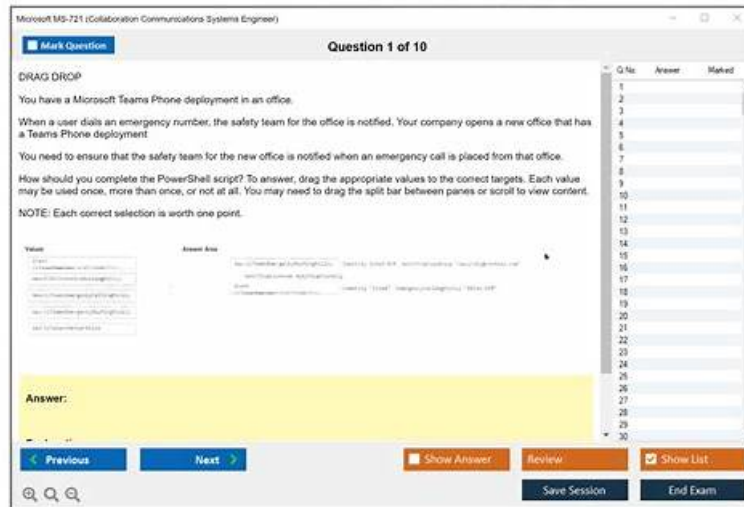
Microsoft MS-721 (Collaboration Communications Systems Engineer)

Mark Question

Question 1 of 10

DRAG DROP

You have a Microsoft Teams Phone deployment in an office.

When a user dials an emergency number, the safety team for the office is notified. Your company opens a new office that has a Teams Phone deployment

You need to ensure that the safety team for the new office is notified when an emergency call is placed from that office.

How should you complete the PowerShell script? To answer, drag the appropriate values to the correct targets. Each value may be used once, more than once, or not at all. You may need to drag the split bar between panes or scroll to view content.

NOTE: Each correct selection is worth one point.

Values

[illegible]

Answer Area

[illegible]

Answer:

| Q.No. | Answer | Marked |
|---|---|---|
| 1 | | |
| 2 | | |
| 3 | | |
| 4 | | |
| 5 | | |
| 6 | | |
| 7 | | |
| 8 | | |
| 9 | | |
| 10 | | |
| 11 | | |
| 12 | | |
| 13 | | |
| 14 | | |
| 15 | | |
| 16 | | |
| 17 | | |
| 18 | | |
| 19 | | |
| 20 | | |
| 21 | | |
| 22 | | |
| 23 | | |
| 24 | | |
| 25 | | |
| 26 | | |
| 27 | | |
| 28 | | |
| 29 | | |
| 30 | | |

Previous

Next

Show Answer

Review

Show List

Save Session

End Exam